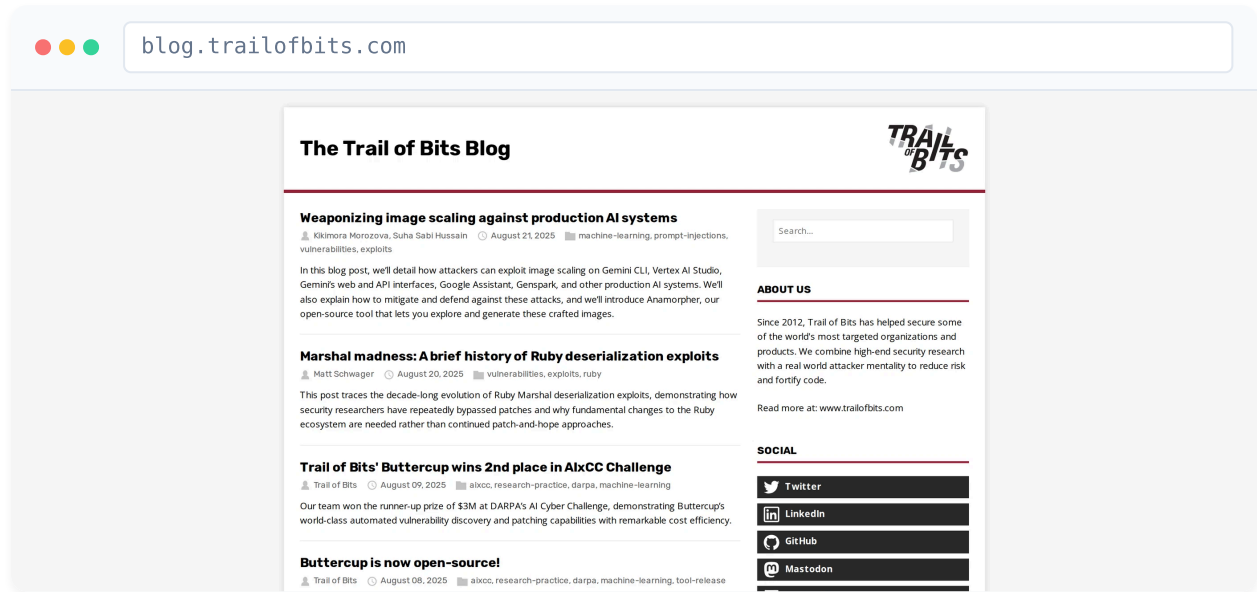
blog.trailofbits.com

The Trail of Bits Blog

TRAIL OF BITS

Weaponizing image scaling against production AI systems

Kikimora Morozova, Suha Sabi Hussain August 21, 2025 machine-learning, prompt-injections, vulnerabilities, exploits

In this blog post, we'll detail how attackers can exploit image scaling on Gemini CLI, Vertex AI Studio, Gemini's web and API interfaces, Google Assistant, Genspark, and other production AI systems. We'll also explain how to mitigate and defend against these attacks, and we'll introduce Anamorpher, our open-source tool that lets you explore and generate these crafted images.

Marshal madness: A brief history of Ruby deserialization exploits

Matt Schwager August 20, 2025 vulnerabilities, exploits, ruby

This post traces the decade-long evolution of Ruby Marshal deserialization exploits, demonstrating how security researchers have repeatedly bypassed patches and why fundamental changes to the Ruby ecosystem are needed rather than continued patch-and-hope approaches.

Trail of Bits' Buttercup wins 2nd place in AIxCC Challenge

Trail of Bits August 09, 2025 aixcc, research-practice, darpa, machine-learning

Our team won the runner-up prize of $3M at DARPA's AI Cyber Challenge, demonstrating Buttercup's world-class automated vulnerability discovery and patching capabilities with remarkable cost efficiency.

Buttercup is now open-source!

Trail of Bits August 08, 2025 aixcc, research-practice, darpa, machine-learning, tool-release

Search...

ABOUT US

Since 2012, Trail of Bits has helped secure some of the world's most targeted organizations and products. We combine high-end security research with a real world attacker mentality to reduce risk and fortify code.

Read more at: www.trailofbits.com

SOCIAL

Twitter
LinkedIn
GitHub
Mastodon